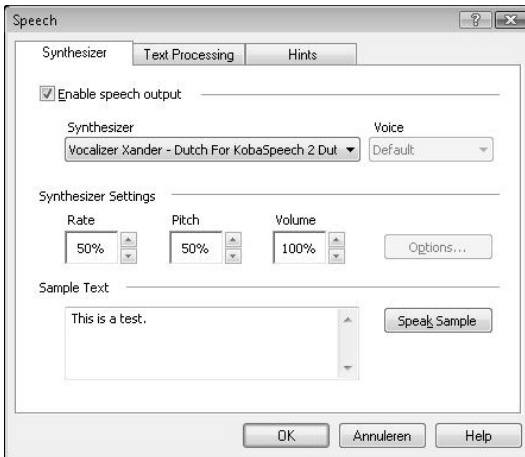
Speech

Synthesizer | Text Processing | Hints

Enable speech output

Synthesizer
Vocalizer Xander - Dutch For KobaSpeech 2 Dut

Voice
Default

Synthesizer Settings

Rate
50%

Pitch
50%

Volume
100%

Options...

Sample Text

This is a test.

Speak Sample

OK | Annuleren | Help